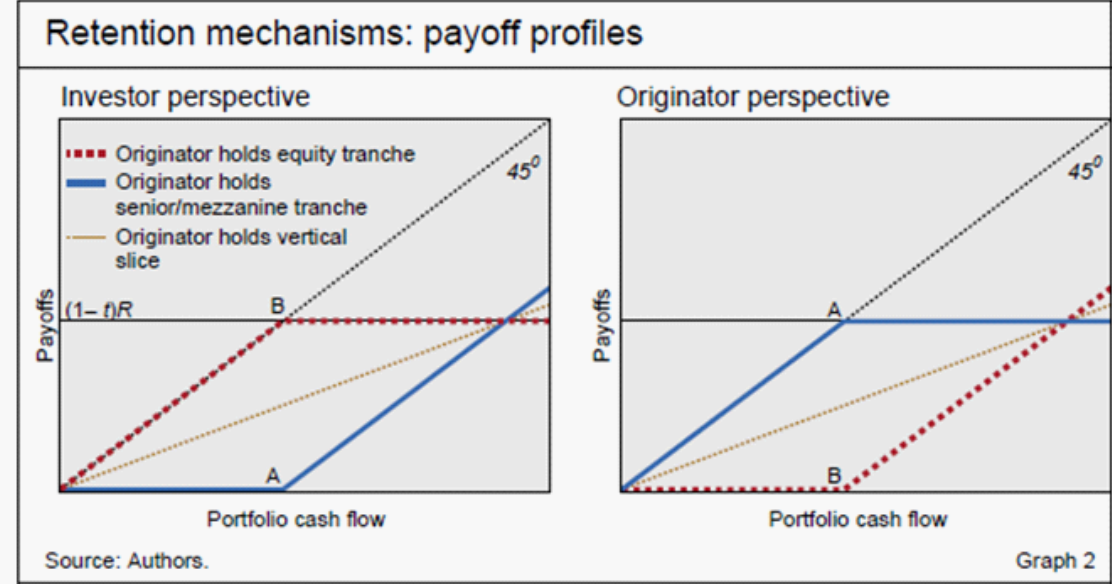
Retention mechanisms: payoff profiles

Investor perspective

Originator holds equity tranche
Originator holds senior/mezzanine tranche
Originator holds vertical slice

$45^0$

$(1-f)R$

B

A

Payoffs

Portfolio cash flow

Originator perspective

$45^0$

A

B

Payoffs

Portfolio cash flow

Source: Authors.

Graph 2